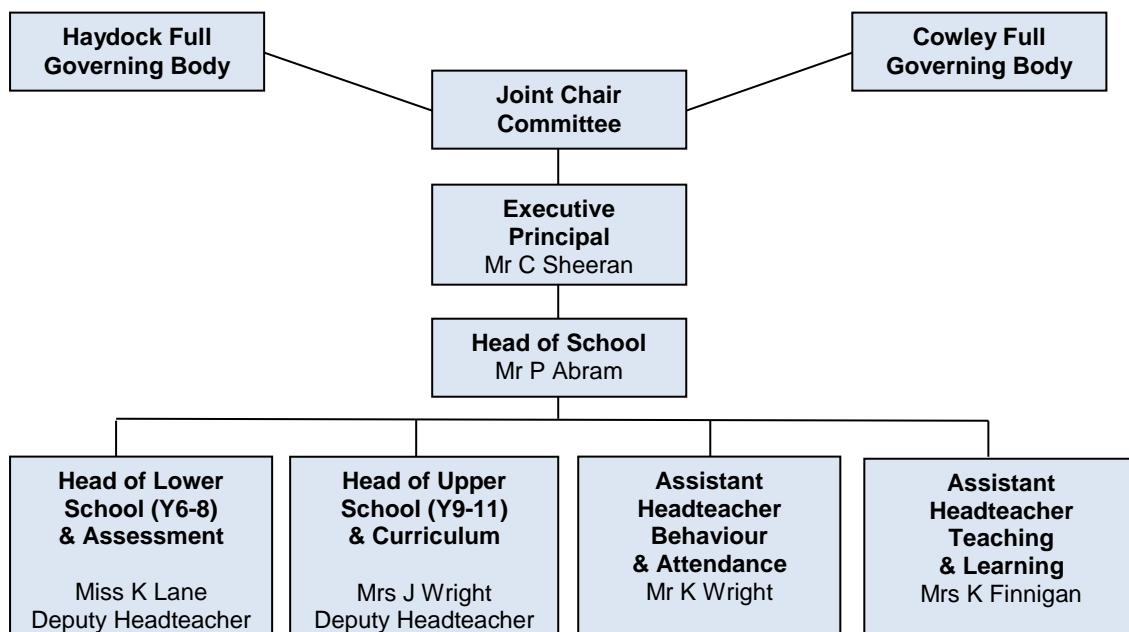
Haydock Full Governing Body

Cowley Full Governing Body

Joint Chair Committee

Executive Principal
Mr C Sheeran

Head of School
Mr P Abram

Head of Lower School (Y6-8) & Assessment

Miss K Lane
Deputy Headteacher

Head of Upper School (Y9-11) & Curriculum

Mrs J Wright
Deputy Headteacher

Assistant Headteacher Behaviour & Attendance
Mr K Wright

Assistant Headteacher Teaching & Learning
Mrs K Finnigan